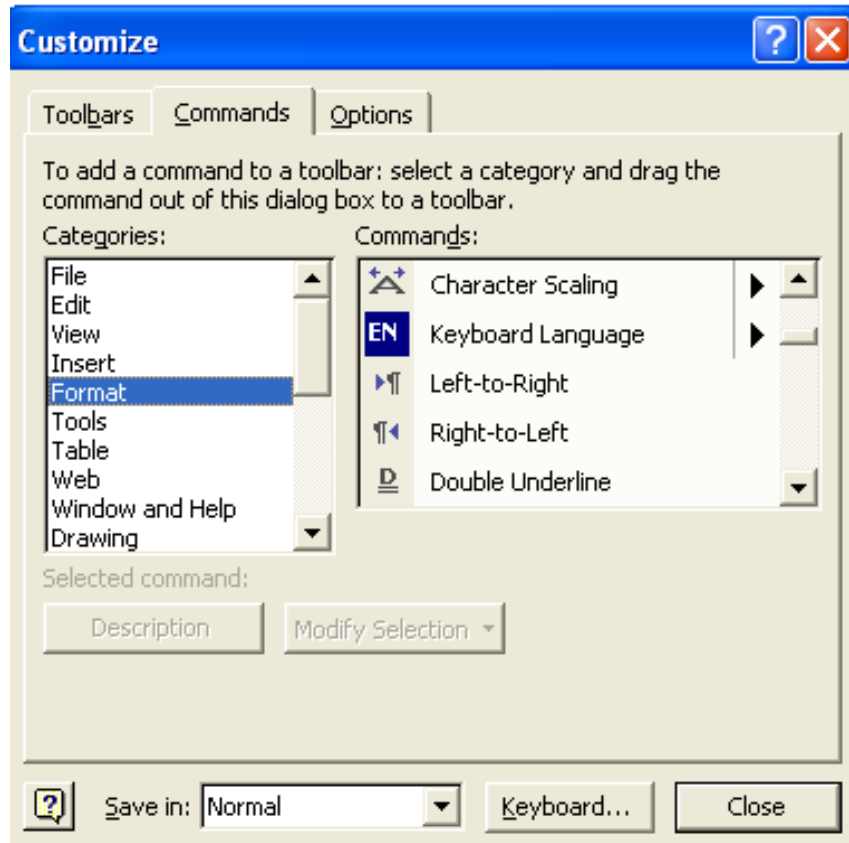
Customize

Toolbars | Commands | Options

To add a command to a toolbar: select a category and drag the command out of this dialog box to a toolbar.

Categories:
File
Edit
View
Insert
Format
Tools
Table
Web
Window and Help
Drawing

Commands:
Character Scaling
EN Keyboard Language
Left-to-Right
Right-to-Left
D Double Underline

Selected command:
Description
Modify Selection

Save in: Normal
Keyboard...
Close